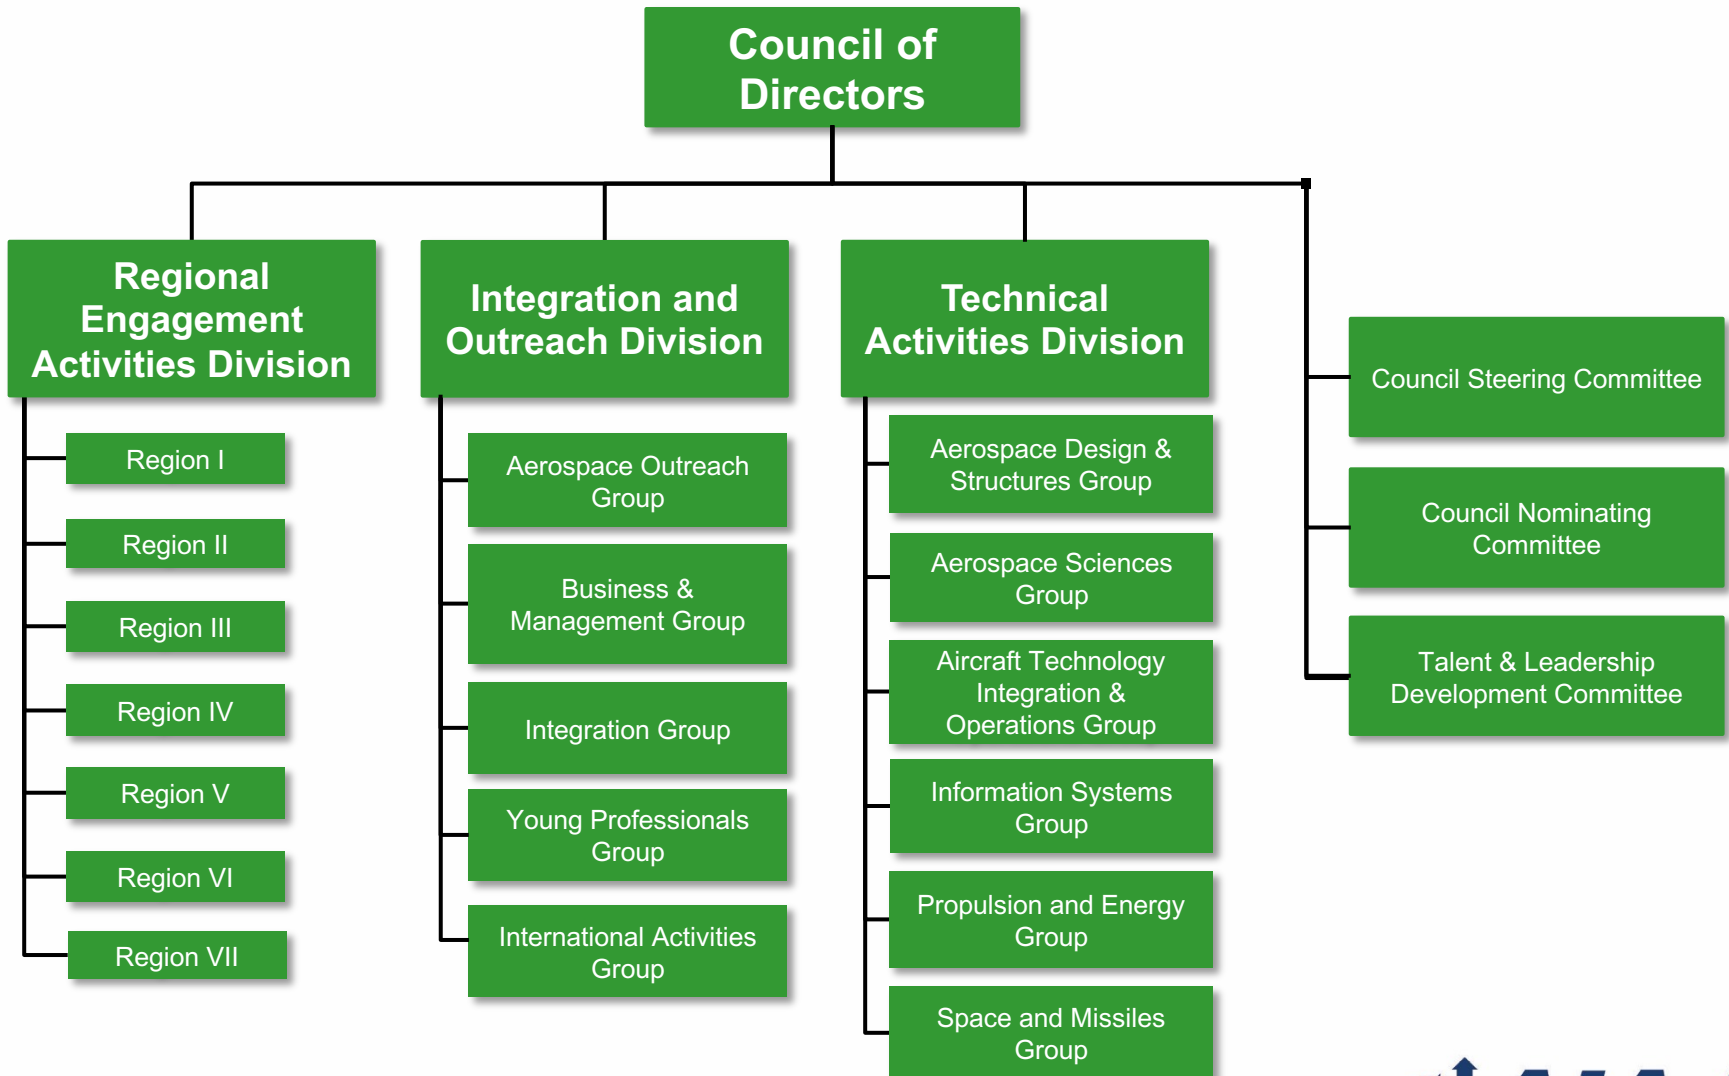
Council of Directors

Regional Engagement Activities Division

Region I

Region II

Region III

Region IV

Region V

Region VI

Region VII

Integration and Outreach Division

Aerospace Outreach Group

Business & Management Group

Integration Group

Young Professionals Group

International Activities Group

Technical Activities Division

Aerospace Design & Structures Group

Aerospace Sciences Group

Aircraft Technology Integration & Operations Group

Information Systems Group

Propulsion and Energy Group

Space and Missiles Group

Council Steering Committee

Council Nominating Committee

Talent & Leadership Development Committee